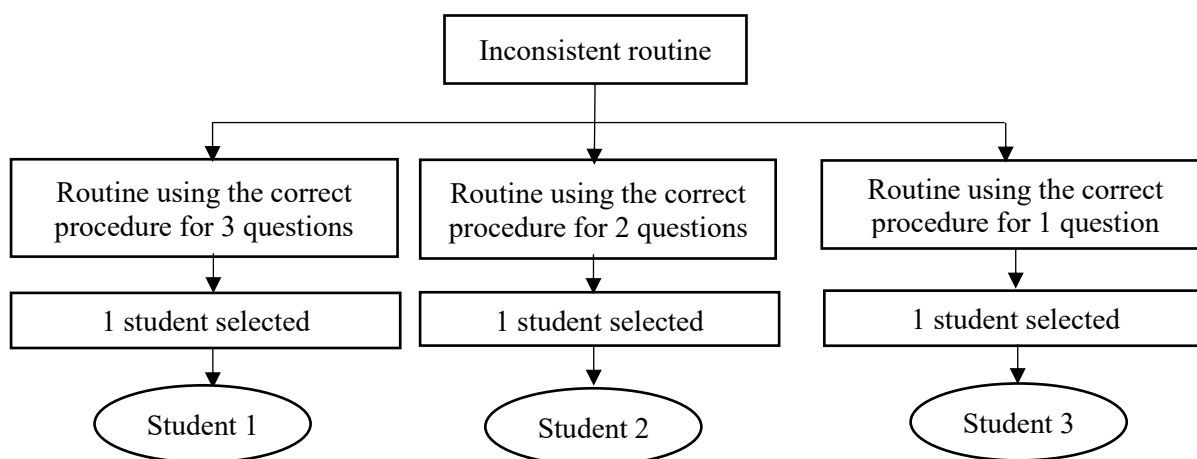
Inconsistent routine

Routine using the correct procedure for 3 questions

1 student selected

Student 1

Routine using the correct procedure for 2 questions

1 student selected

Student 2

Routine using the correct procedure for 1 question

1 student selected

Student 3